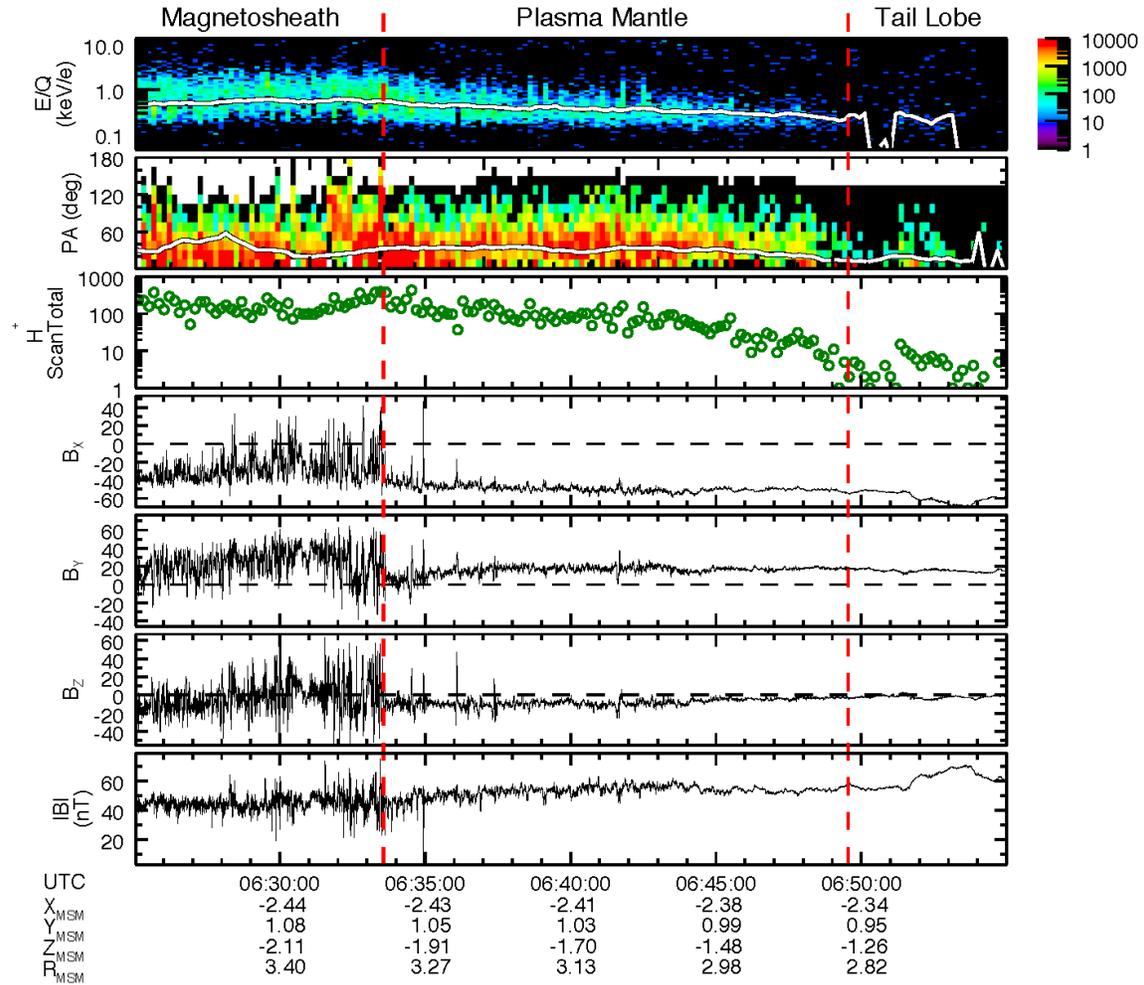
Magnetosheath Plasma Mantle Tail Lobe

10000
1000
100
10
1

E/Q (keV/e)
10.0
1.0
0.1

PA (deg)
180
120
60

$H^+$ ScanTotal
1000
100
10
1

$B_X$
40
20
0
-20
-40
-60

$B_Y$
60
40
20
0
-20
-40

$B_Z$
60
40
20
0
-20
-40

|B| (nT)
60
40
20

| UTC | 06:30:00 | 06:35:00 | 06:40:00 | 06:45:00 | 06:50:00 |
|---|---|---|---|---|---|
| $X_{MSM}$ | -2.44 | -2.43 | -2.41 | -2.38 | -2.34 |
| $Y_{MSM}$ | 1.08 | 1.05 | 1.03 | 0.99 | 0.95 |
| $Z_{MSM}$ | -2.11 | -1.91 | -1.70 | -1.48 | -1.26 |
| $R_{MSM}$ | 3.40 | 3.27 | 3.13 | 2.98 | 2.82 |